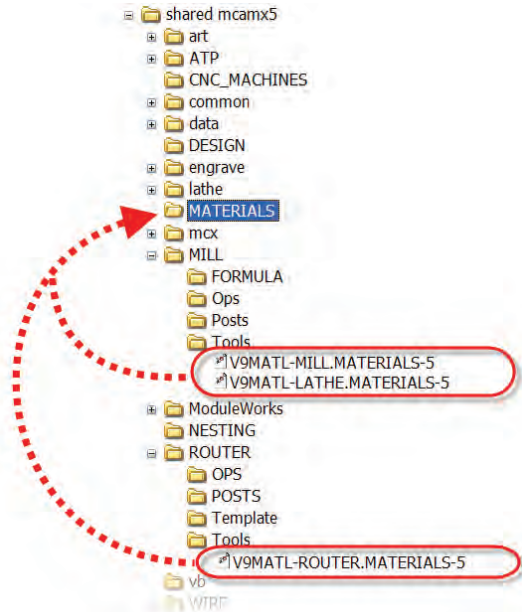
shared mcamx5
art
ATP
CNC_MACHINES
common
data
DESIGN
engrave
lathe
MATERIALS
mcx
MILL
FORMULA
Ops
Posts
Tools
V9MATL-MILL.MATERIALS-5
V9MATL-LATHE.MATERIALS-5
ModuleWorks
NESTING
ROUTER
OPS
POSTS
Template
Tools
V9MATL-ROUTER.MATERIALS-5
vb
WIRE